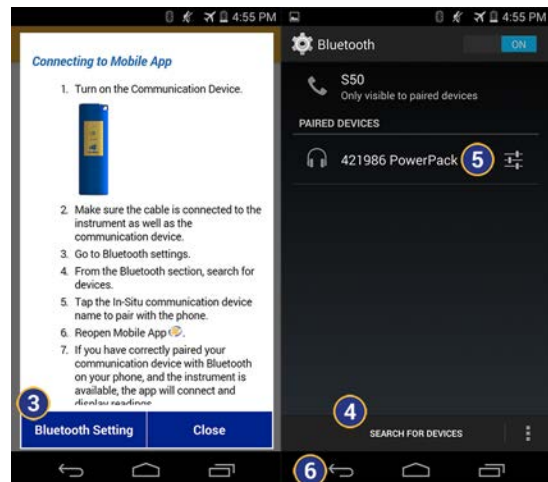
4:55 PM

Connecting to Mobile App

1. Turn on the Communication Device.

2. Make sure the cable is connected to the instrument as well as the communication device.
3. Go to Bluetooth settings.
4. From the Bluetooth section, search for devices.
5. Tap the In-Situ communication device name to pair with the phone.
6. Reopen Mobile App.
7. If you have correctly paired your communication device with Bluetooth on your phone, and the instrument is available, the app will connect and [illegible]

3

Bluetooth Setting

Close

4:55 PM

Bluetooth

ON

S50

Only visible to paired devices

PAIRED DEVICES

421986 PowerPack

5

4

SEARCH FOR DEVICES

6